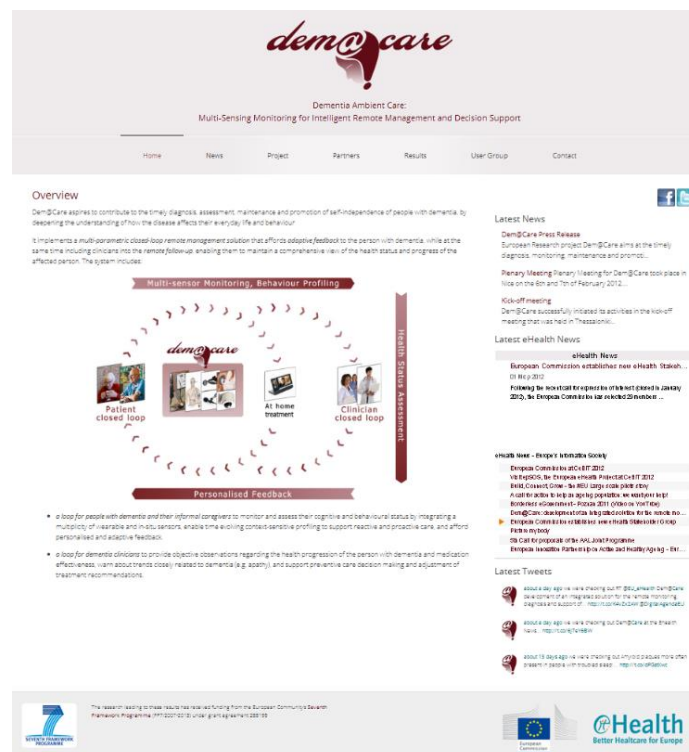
dem@care

Dementia Ambient Care:
Multi-Sensing Monitoring for Intelligent Remote Management and Decision Support

Home News Project Partners Results User Group Contact

Overview

Dem@Care aspires to contribute to the timely diagnosis, assessment, maintenance and promotion of self-independence of people with dementia, by deepening the understanding of how the disease affects their everyday life and behaviour.

It implements a multi-parametric closed-loop remote management solution that affords adaptive feedback to the person with dementia, while at the same time including clinicians into the remote follow-up, enabling them to maintain a comprehensive view of the health status and progress of the affected person. The system includes:

Multi-sensor Monitoring, Behaviour Profiling

dem@care

Patient closed loop

At home treatment

Clinician closed loop

Health Status Assessment

Personalised Feedback

• a loop for people with dementia and their informal caregivers to monitor and assess their cognitive and behavioural status by integrating a multiplicity of wearable and in-situ sensors, enable time evolving context-sensitive profiling to support reactive and proactive care, and afford personalised and adaptive feedback.

• a loop for dementia clinicians to provide objective observations regarding the health progression of the person with dementia and medication effectiveness, warn about trends closely related to dementia (e.g. apathy), and support preventive care decision making and adjustment of treatment recommendations.

Latest News

Dem@Care Press Release
European Research project Dem@Care aims at the timely diagnosis, monitoring, maintenance and promoti...

Plenary Meeting Plenary Meeting for Dem@Care took place in Nice on the 6th and 7th of February 2012...

Kick-off meeting
Dem@Care successfully initiated its activities in the kick-off meeting that was held in Thessaloniki...

Latest eHealth News

eHealth News
European Commission establishes new eHealth Stakeh...
01 Sep 2012
Following the recent call for expression of interest (closed in January 2012), the European Commission has selected 29 member...

eHealth News - Europe's Information Society
European Commission at CeBIT 2012
VitalSignSOS, the European eHealth Project at CeBIT 2012
Build, Connect, Grow - the MEU large scale pilot in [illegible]
A call for action to help an ageing population: we need your help!
Borderless eGovernment - Prague 2011 (Video on YouTube)
Dem@Care: development of an integrated solution for the remote mo...
European Commission establishes new eHealth Stakeholder Group
Partner my body
5th Call for proposals of the AAL Joint Programme
European Innovation Partnership on Active and Healthy Ageing - Eur...

Latest Tweets

about a day ago we were checking out RT @EU_eHealth Dem@Care development of an integrated solution for the remote monitoring diagnosis and support of... http://t.co/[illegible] @DigitalAgendaEU

about a day ago we were checking out Dem@Care at the eHealth News... http://t.co/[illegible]

about 15 days ago we were checking out Amyloid plaques more often present in people with troubled sleep... http://t.co/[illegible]

The research leading to these results has received funding from the European Community's Seventh Framework Programme (FP7/2007-2013) under grant agreement 288199

SEVENTH FRAMEWORK PROGRAMME

European Commission

eHealth
Better Healthcare for Europe